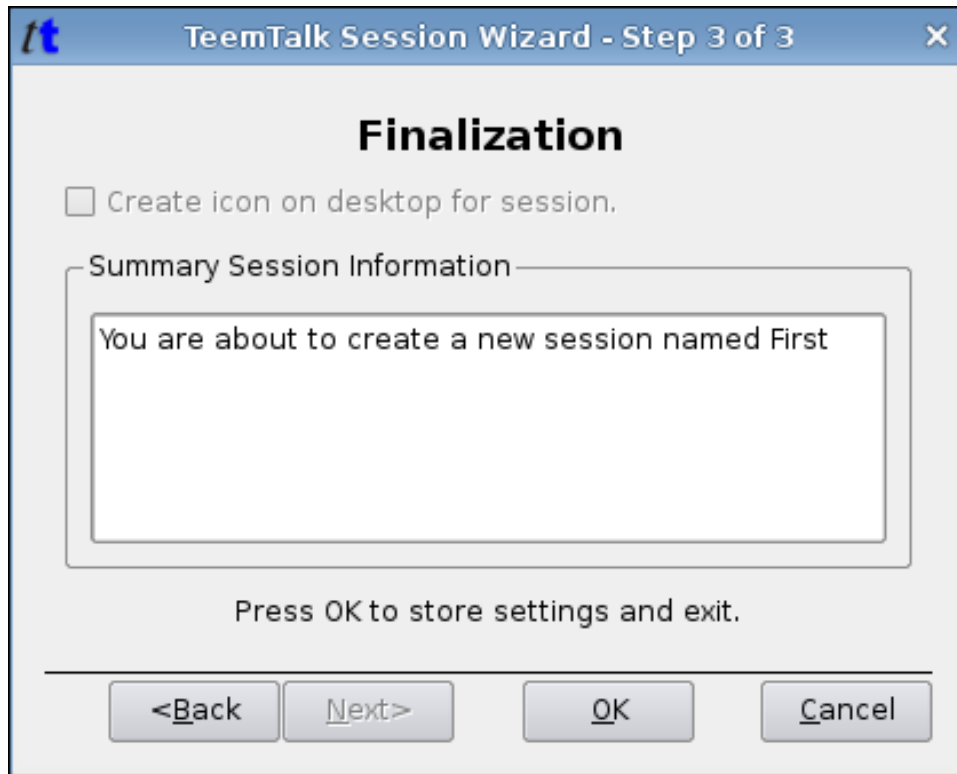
tt TeemTalk Session Wizard - Step 3 of 3 ×

Finalization

Create icon on desktop for session.

Summary Session Information

You are about to create a new session named First

Press OK to store settings and exit.

<Back Next> OK Cancel